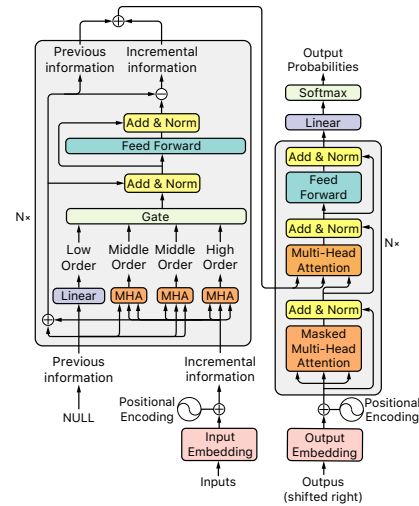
Previous information

Incremental information

Add & Norm

Feed Forward

Add & Norm

Gate

Low Order

Middle Order

Middle Order

High Order

Linear

MHA

MHA

MHA

N×

Previous information

NULL

Incremental information

Positional Encoding

Input Embedding

Inputs

Output Probabilities

Softmax

Linear

Add & Norm

Feed Forward

Add & Norm

Multi-Head Attention

N×

Add & Norm

Masked Multi-Head Attention

Positional Encoding

Output Embedding

Outputs (shifted right)